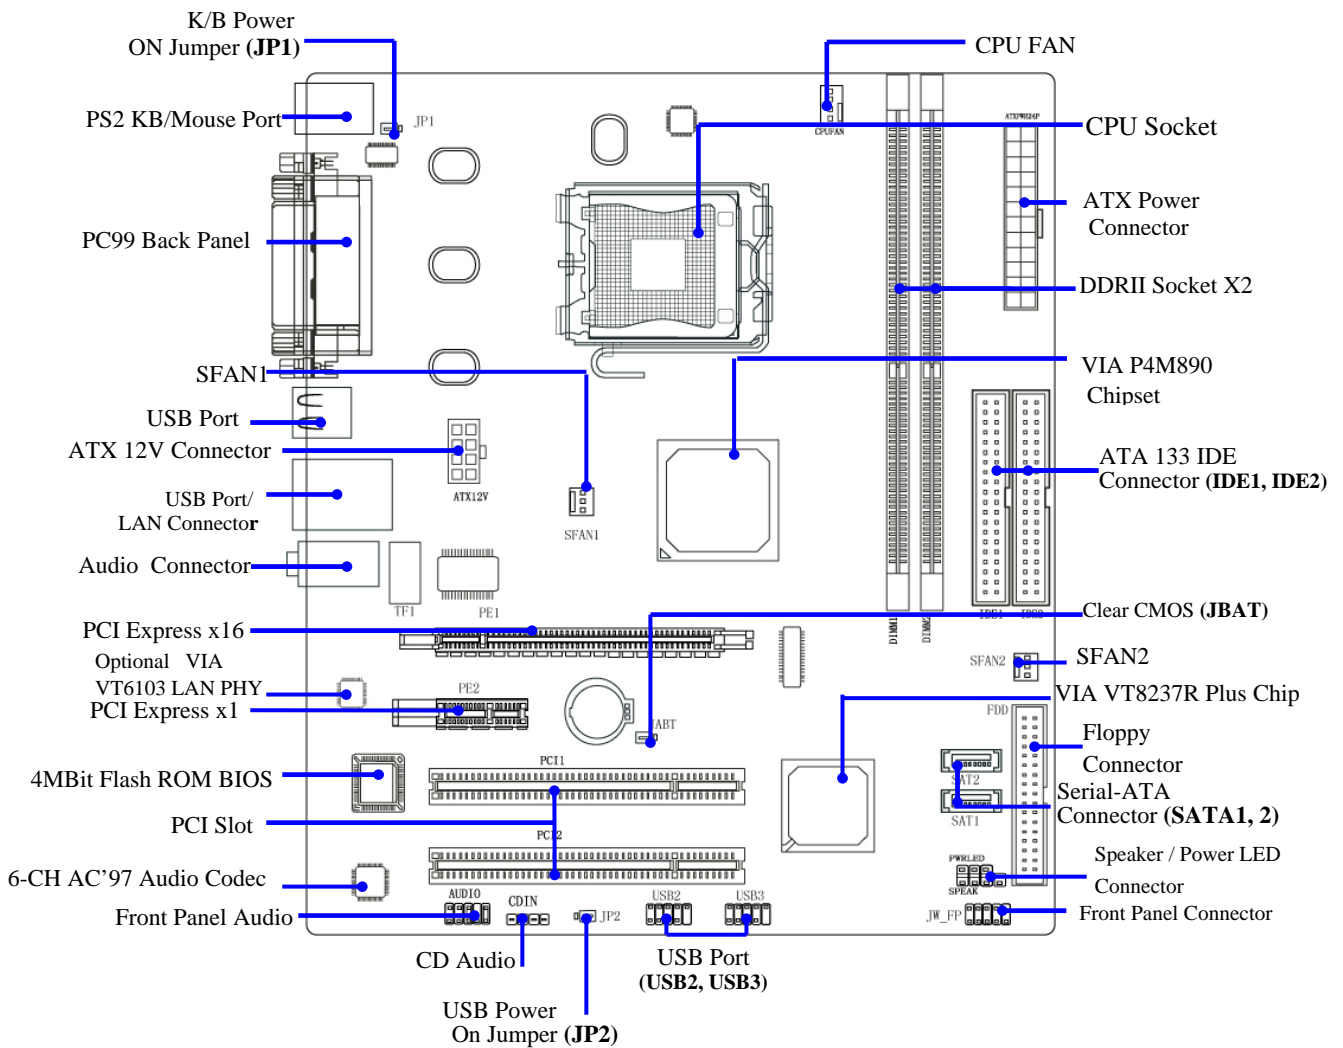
K/B Power
ON Jumper (JP1)

CPU FAN

PS2 KB/Mouse Port

JP1

CPUFAN

CPU Socket

ATXPWR24P

ATX Power
Connector

PC99 Back Panel

DDRII Socket X2

VIA P4M890
Chipset

SFAN1

USB Port

ATX 12V Connector

ATA 133 IDE
Connector (IDE1, IDE2)

ATX12V

USB Port/
LAN Connector

SFAN1

Audio Connector

TF1

PE1

IDE1

IDE2

Clear CMOS (JBAT)

PCI Express x16

DIMM1

DIMM2

Optional VIA
VT6103 LAN PHY

SFAN2

SFAN2

PE2

VIA VT8237R Plus Chip

PCI Express x1

JBAT

FDD

Floppy
Connector

PCI1

4MBit Flash ROM BIOS

SAT2

Serial-ATA
Connector (SATA1, 2)

SAT1

PCI Slot

PCI2

Speaker / Power LED
Connector

PWRLED

6-CH AC'97 Audio Codec

SPEAK

AUDIO

CDIN

USB2

USB3

Front Panel Audio

JP2

JW_FP

Front Panel Connector

CD Audio

USB Port
(USB2, USB3)

USB Power
On Jumper (JP2)